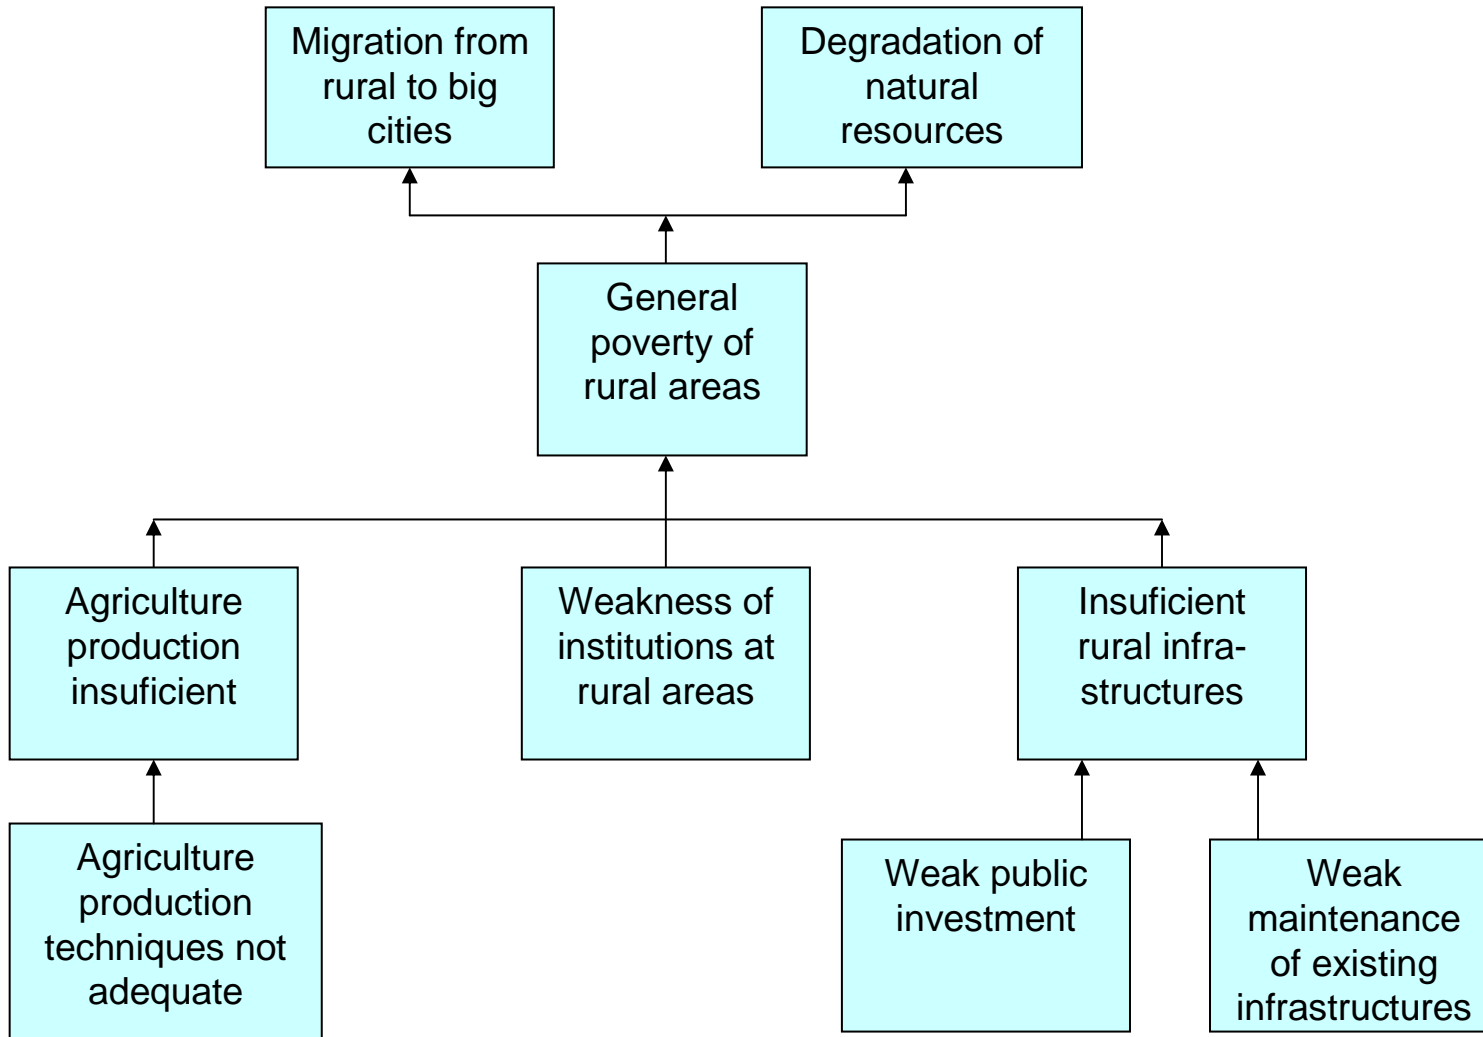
Migration from rural to big cities

Degradation of natural resources

General poverty of rural areas

Agriculture production insuficient

Weakness of institutions at rural areas

Insuficient rural infra-structures

Agriculture production techniques not adequate

Weak public investment

Weak maintenance of existing infrastructures